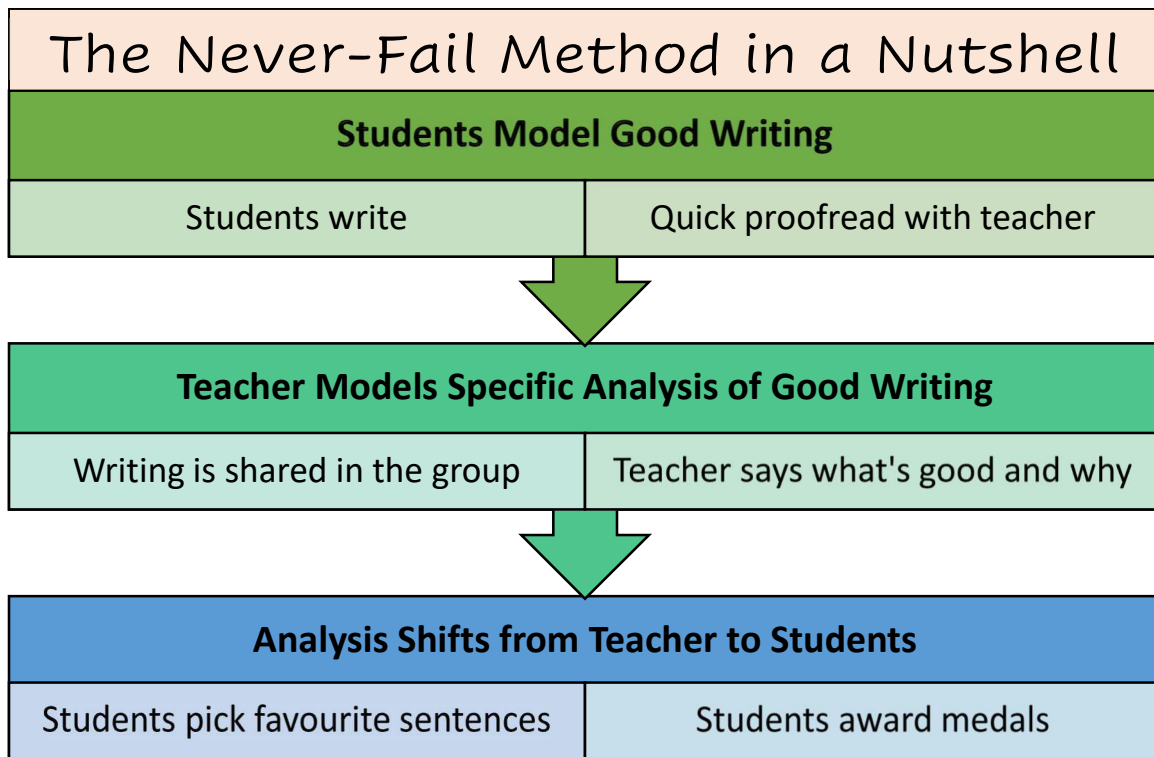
The Never-Fail Method in a Nutshell

Students Model Good Writing

Students write

Quick proofread with teacher

Teacher Models Specific Analysis of Good Writing

Writing is shared in the group

Teacher says what's good and why

Analysis Shifts from Teacher to Students

Students pick favourite sentences

Students award medals